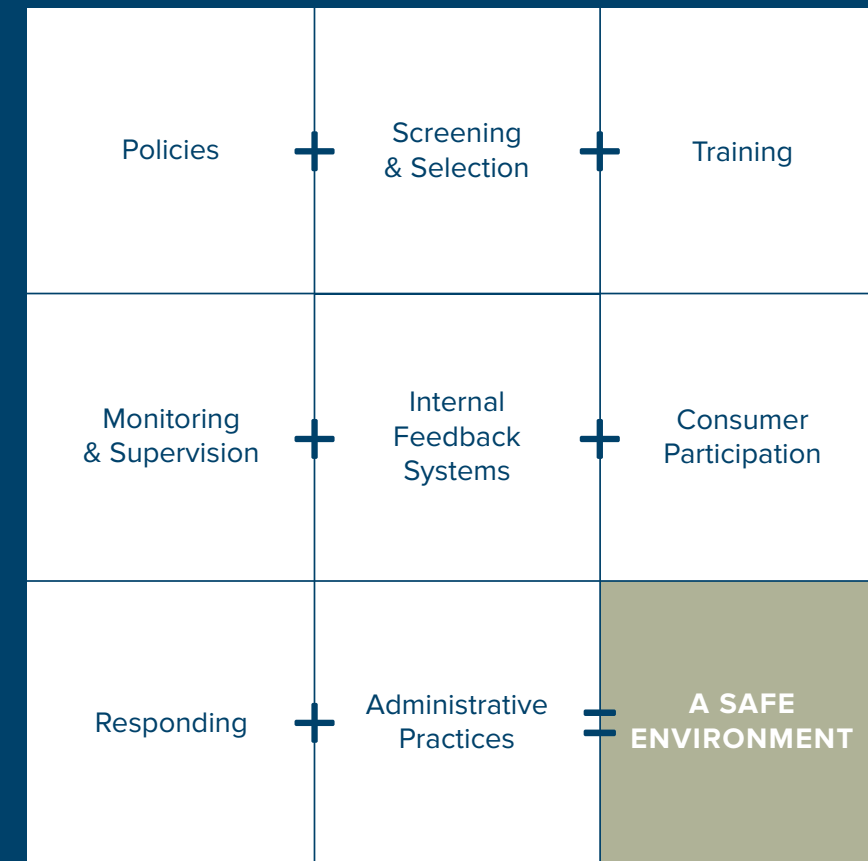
| | | |
|---|---|---|
| Policies + | Screening & Selection + | Training |
| Monitoring & Supervision + | Internal Feedback Systems + | Consumer Participation |
| Responding + | Administrative Practices = | A SAFE ENVIRONMENT |